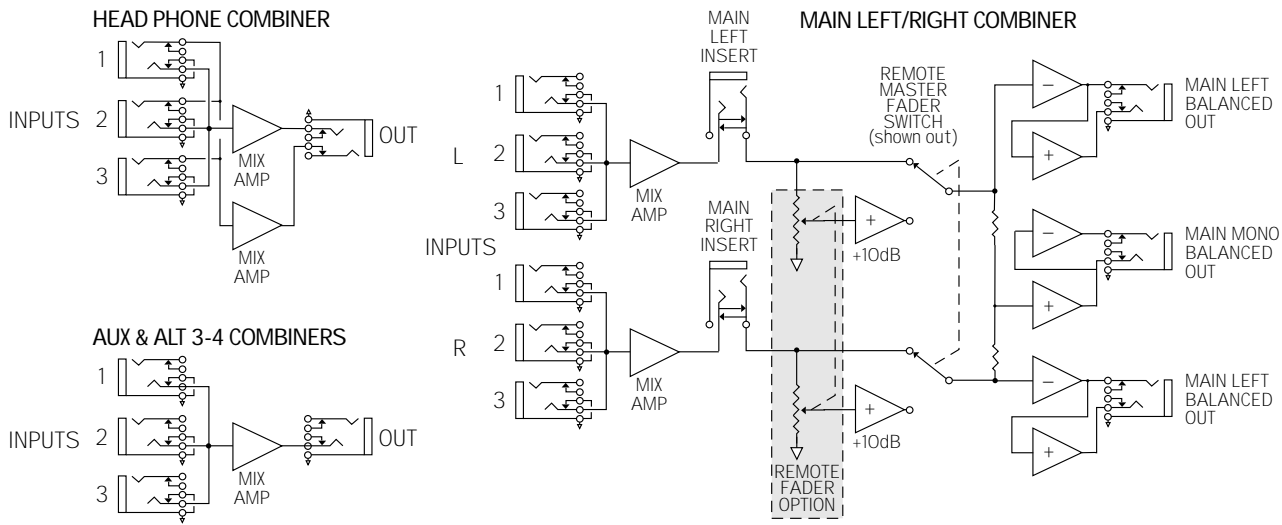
HEAD PHONE COMBINER

1

INPUTS 2

3

MIX AMP

OUT

MIX AMP

AUX & ALT 3-4 COMBINERS

1

INPUTS 2

3

MIX AMP

OUT

MAIN LEFT INSERT

MAIN LEFT/RIGHT COMBINER

REMOTE MASTER FADER SWITCH (shown out)

MAIN LEFT BALANCED OUT

1

L 2

3

MIX AMP

MAIN RIGHT INSERT

INPUTS

+10dB

MAIN MONO BALANCED OUT

1

R 2

3

MIX AMP

+10dB

MAIN LEFT BALANCED OUT

REMOTE FADER OPTION